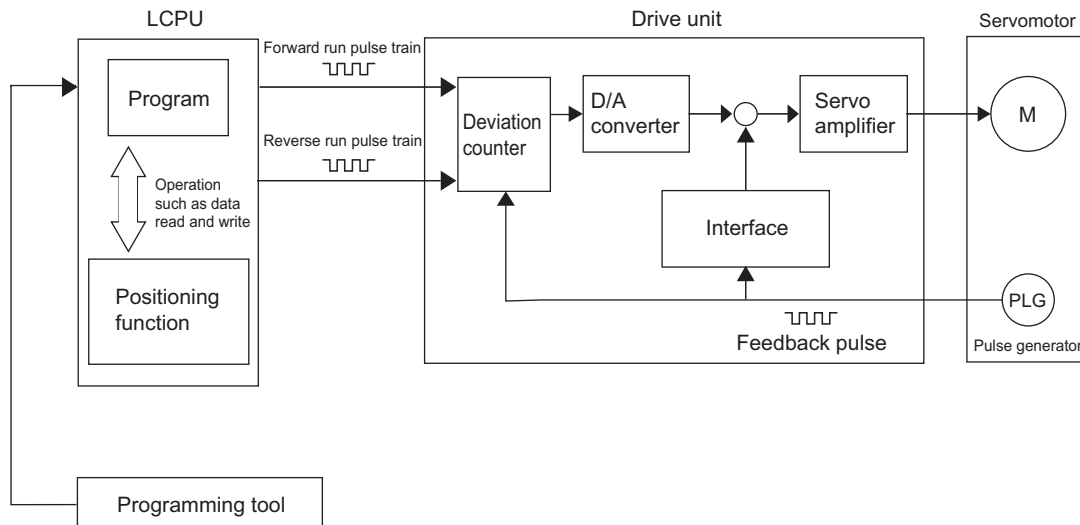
LCPU

Drive unit

Servomotor

Program

Forward run pulse train

Reverse run pulse train

Operation such as data read and write

Positioning function

Deviation counter

D/A converter

Servo amplifier

M

Interface

PLG

Feedback pulse

Pulse generator

Programming tool